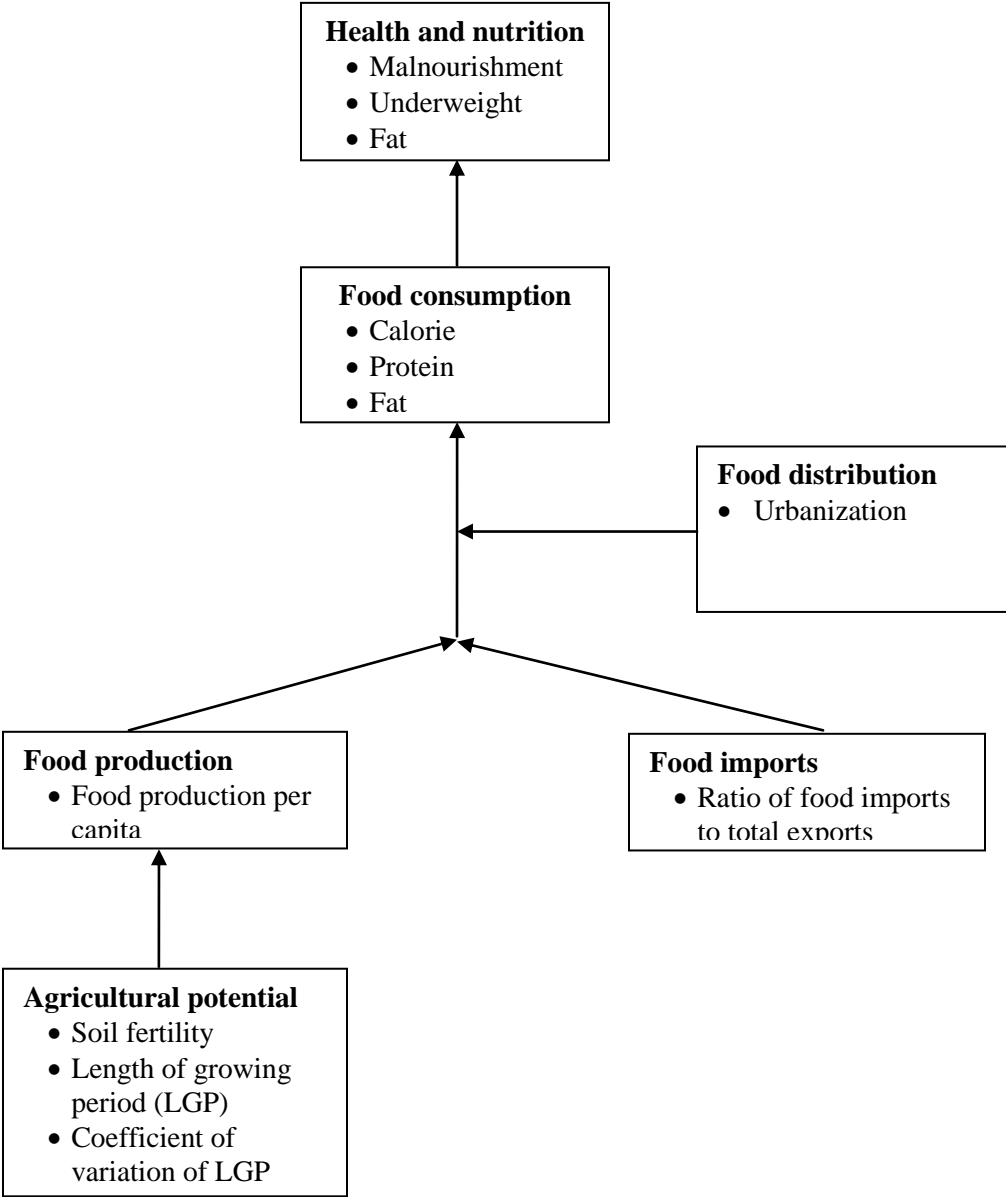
**Health and nutrition**
- Malnourishment
- Underweight
- Fat

**Food consumption**
- Calorie
- Protein
- Fat

**Food distribution**
- Urbanization

**Food production**
- Food production per capita

**Food imports**
- Ratio of food imports to total exports

**Agricultural potential**
- Soil fertility
- Length of growing period (LGP)
- Coefficient of variation of LGP